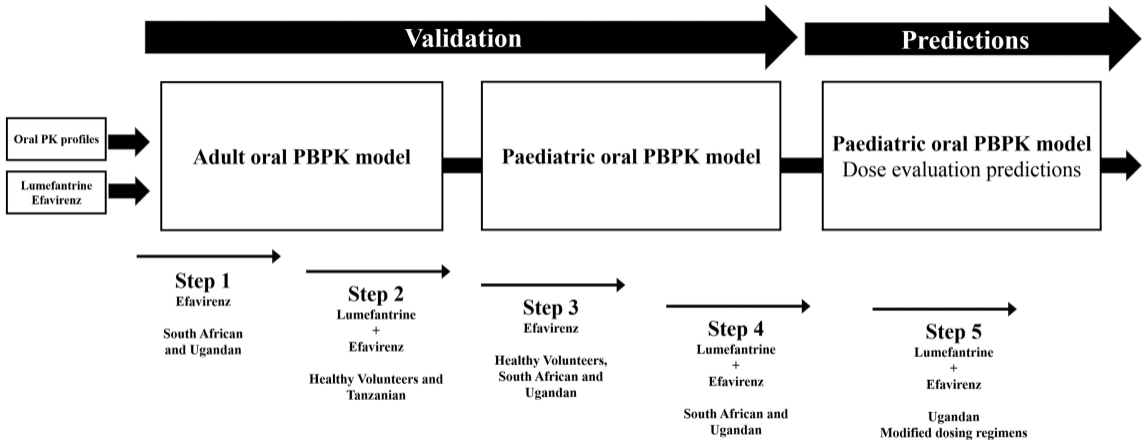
Validation

Predictions

Oral PK profiles

Lumefantrine
Efavirenz

Adult oral PBPK model

Paediatric oral PBPK model

Paediatric oral PBPK model
Dose evaluation predictions

Step 1
Efavirenz

South African and Ugandan

Step 2
Lumefantrine
+
Efavirenz

Healthy Volunteers and Tanzanian

Step 3
Efavirenz

Healthy Volunteers, South African and Ugandan

Step 4
Lumefantrine
+
Efavirenz

South African and Ugandan

Step 5
Lumefantrine
+
Efavirenz

Ugandan
Modified dosing regimens